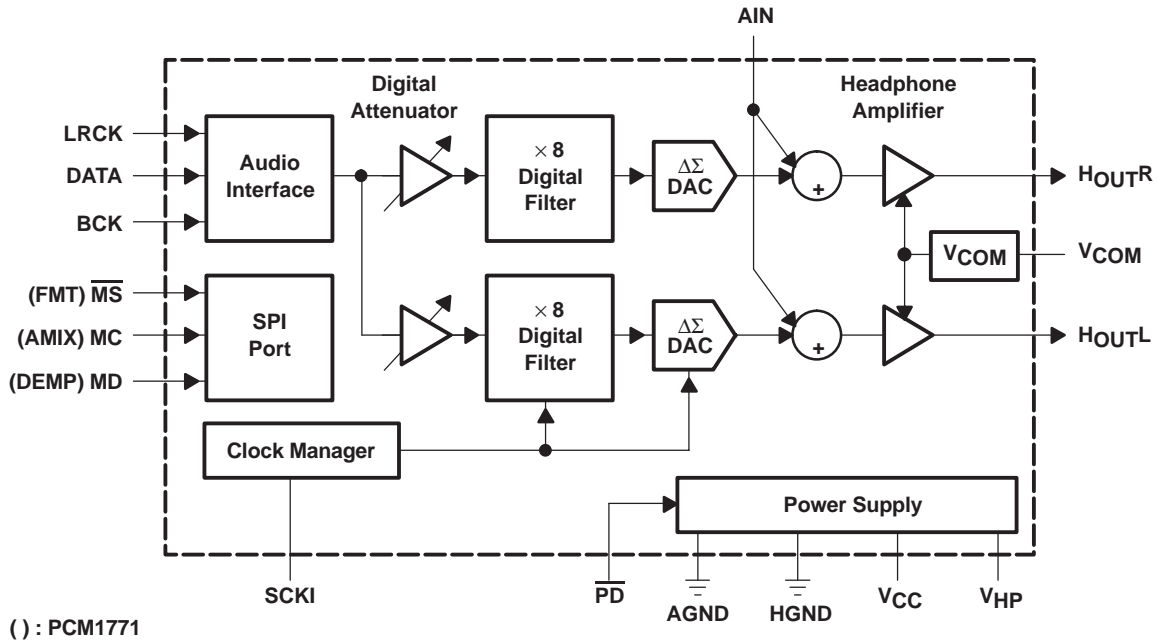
AIN

Digital Attenuator

Headphone Amplifier

LRCK

DATA

BCK

Audio Interface

$\times 8$ Digital Filter

$\Delta\Sigma$ DAC

+

$H_{OUT}R$

$V_{COM}$

$V_{COM}$

(FMT) $\overline{MS}$

(AMIX) MC

(DEMP) MD

SPI Port

$\times 8$ Digital Filter

$\Delta\Sigma$ DAC

+

$H_{OUT}L$

Clock Manager

Power Supply

SCKI

$\overline{PD}$

AGND

HGND

$V_{CC}$

$V_{HP}$

( ) : PCM1771